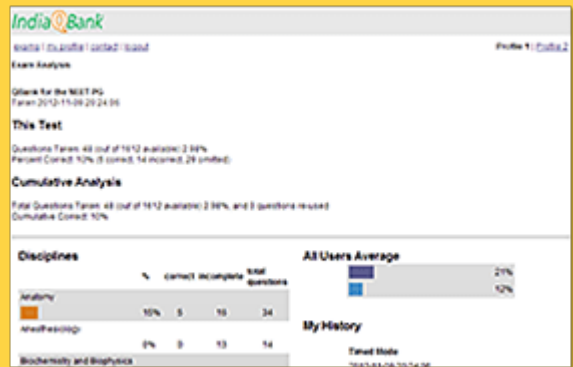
India Bank

exams | my profile | contact | logout

Profile 1 | Profile 2

Exam Analysis

QBank for the NEET PG
Taken 2012-11-09 20:24:06

This Test

Questions Taken: 48 (out of 1612 available) 2.98%
Percent Correct: 10% (5 correct, 14 incorrect, 29 omitted)

Cumulative Analysis

Total Questions Taken: 48 (out of 1612 available) 2.98%, and 0 questions reused
Cumulative Correct: 10%

Disciplines

| | % | correct | incomplete | total questions |
|---|---|---|---|---|
| Anatomy | 15% | 5 | 16 | 34 |
| Anesthesiology | 0% | 0 | 13 | 14 |
| Biochemistry and Biophysics | | | | |

All Users Average

21%

12%

My History

Timed Mode

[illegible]